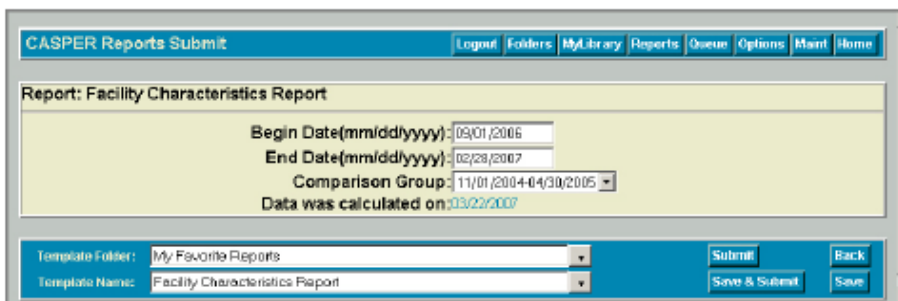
CASPER Reports Submit

Logout | Folders | MyLibrary | Reports | Queue | Options | Maint | Home

Report: Facility Characteristics Report

Begin Date(mm/dd/yyyy): 09/01/2006

End Date(mm/dd/yyyy): 02/28/2007

Comparison Group: 11/01/2004-04/30/2005

Data was calculated on: 03/22/2007

Template Folder: My Favorite Reports

Template Name: Facility Characteristics Report

Submit

Back

Save & Submit

Save